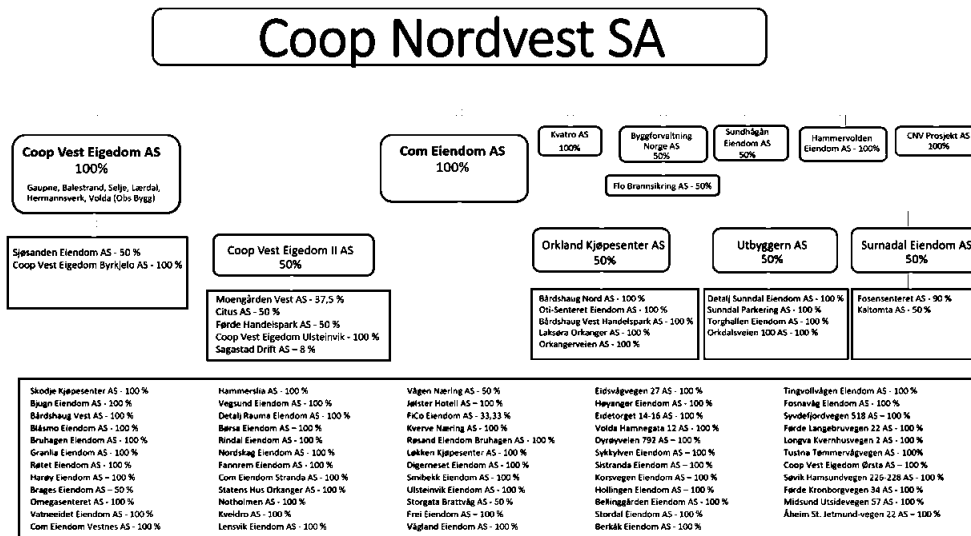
Coop Nordvest SA

Coop Vest Eigedom AS
100%
Gaupne, Balestrand, Selje, Lærdal, Hermannsverk, Volda (Obs Bygg)

Com Eiendom AS
100%

Kvatro AS
100%

Byggforvaltning Norge AS
50%

Sundhågån Eiendom AS
50%

Hammervolden Eiendom AS - 100%

CNV Prosjekt AS
100%

Flo Brannsikring AS - 50%

Sjøsanden Eiendom AS - 50 %
Coop Vest Eigedom Byrkjelo AS - 100 %

Coop Vest Eigedom II AS
50%

Orkland Kjøpesenter AS
50%

Utbyggern AS
50%

Surnadal Eiendom AS
50%

Moengården Vest AS - 37,5 %
Citus AS - 50 %
Førde Handelspark AS - 50 %
Coop Vest Eigedom Ulsteinvik - 100 %
Sagastad Drift AS – 8 %

Bårdshaug Nord AS - 100 %
Oti-Senteret Eiendom AS - 100 %
Bårdshaug Vest Handelspark AS - 100 %
Laksøra Orkanger AS - 100 %
Orkangerveien AS - 100 %

Detalj Sunndal Eiendom AS - 100 %
Sunndal Parkering AS - 100 %
Torghallen Eiendom AS - 100 %
Orkdalsveien 100 AS - 100 %

Fosenseneteret AS - 90 %
Kaltomta AS - 50 %

Skodje Kjøpesenter AS - 100 %
Bjugn Eiendom AS - 100 %
Bårdshaug Vest AS - 100 %
Blåsmo Eiendom AS - 100 %
Bruhagen Eiendom AS - 100 %
Granlia Eiendom AS - 100 %
Røtet Eiendom AS - 100 %
Harøy Eiendom AS – 100 %
Brages Eiendom AS – 50 %
Omegasenteret AS - 100 %
Vatneeidet Eiendom AS - 100 %
Com Eiendom Vestnes AS - 100 %

Hammerslia AS - 100 %
Vegsund Eiendom AS - 100 %
Detalj Rauma Eiendom AS - 100 %
Børsa Eiendom AS – 100 %
Rindal Eiendom AS - 100 %
Nordskag Eiendom AS - 100 %
Fannrem Eiendom AS - 100 %
Com Eiendom Stranda AS - 100 %
Statens Hus Orkanger AS - 100 %
Notholmen AS - 100 %
Kveidro AS - 100 %
Lensvik Eiendom AS - 100 %

Vågen Næring AS - 50 %
Jølster Hotell AS – 100 %
FiCo Eiendom AS - 33,33 %
Kverve Næring AS - 100 %
Røsand Eiendom Bruhagen AS - 100 %
Løkken Kjøpesenter AS - 100 %
Digerneset Eiendom AS - 100 %
Smibekk Eiendom AS - 100 %
Ulsteinvik Eiendom AS - 100 %
Storgata Brattvåg AS - 50 %
Frei Eiendom AS – 100 %
Vågland Eiendom AS - 100 %

Eidsvågvegen 27 AS - 100 %
Høyanger Eiendom AS - 100 %
Eidetorget 14-16 AS - 100 %
Volda Hamnegata 12 AS - 100 %
Dyrøyvelen 792 AS – 100 %
Sykkylven Eiendom AS – 100 %
Sistranda Eiendom AS – 100 %
Korsvegen Eiendom AS – 100 %
Hollingen Eiendom AS – 100 %
Bellinggården Eiendom AS - 100 %
Stordal Eiendom AS - 100 %
Berkåk Eiendom AS - 100 %

Tingvollvågen Eiendom AS - 100 %
Fosnavåg Eiendom AS - 100 %
Syvdefjordvegen 518 AS – 100 %
Førde Langebruvegen 22 AS - 100 %
Longva Kvernhusvegen 2 AS - 100 %
Tustna Tømmervågvegen AS - 100%
Coop Vest Eigedom Ørsta AS – 100 %
Søvik Hamsundvegen 226-228 AS - 100 %
Førde Kronborgvegen 34 AS - 100 %
Midsund Utsidevegen 57 AS - 100 %
Åheim St. Jetmund-vegen 22 AS – 100 %